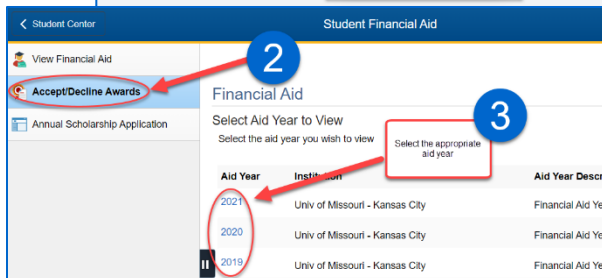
< Student Center

Student Financial Aid

View Financial Aid

Accept/Decline Awards

Annual Scholarship Application

2

Financial Aid

Select Aid Year to View

Select the aid year you wish to view

3

Select the appropriate aid year

| Aid Year | Institution | Aid Year Descr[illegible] |
|---|---|---|
| 2021 | Univ of Missouri - Kansas City | Financial Aid Ye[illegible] |
| 2020 | Univ of Missouri - Kansas City | Financial Aid Ye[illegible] |
| 2019 | Univ of Missouri - Kansas City | Financial Aid Ye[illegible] |